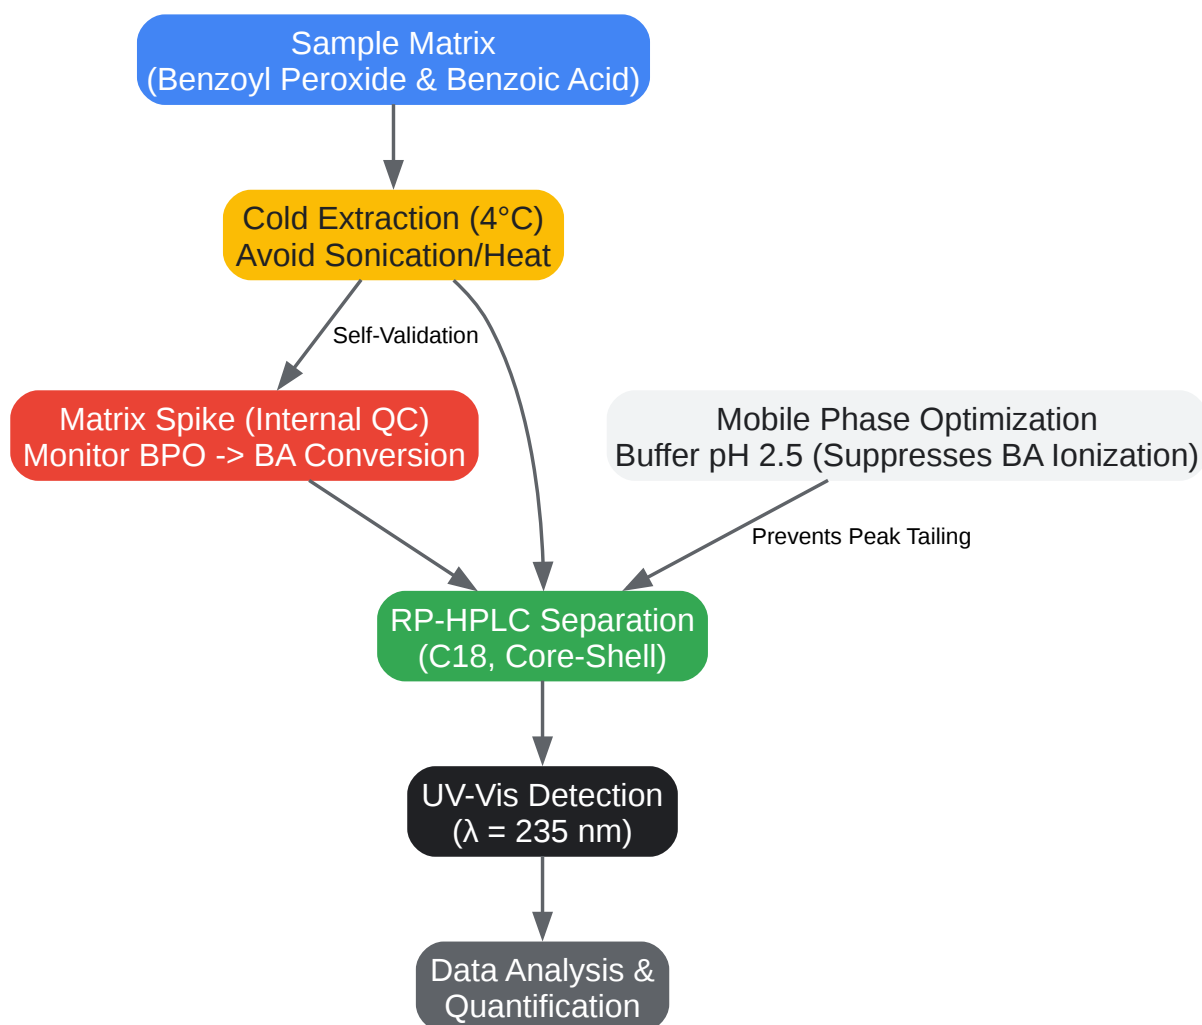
Sample Matrix
(Benzoyl Peroxide & Benzoic Acid)

Cold Extraction (4°C)
Avoid Sonication/Heat

Self-Validation

Matrix Spike (Internal QC)
Monitor BPO -> BA Conversion

Mobile Phase Optimization
Buffer pH 2.5 (Suppresses BA Ionization)

Prevents Peak Tailing

RP-HPLC Separation
(C18, Core-Shell)

UV-Vis Detection
(λ = 235 nm)

Data Analysis &
Quantification